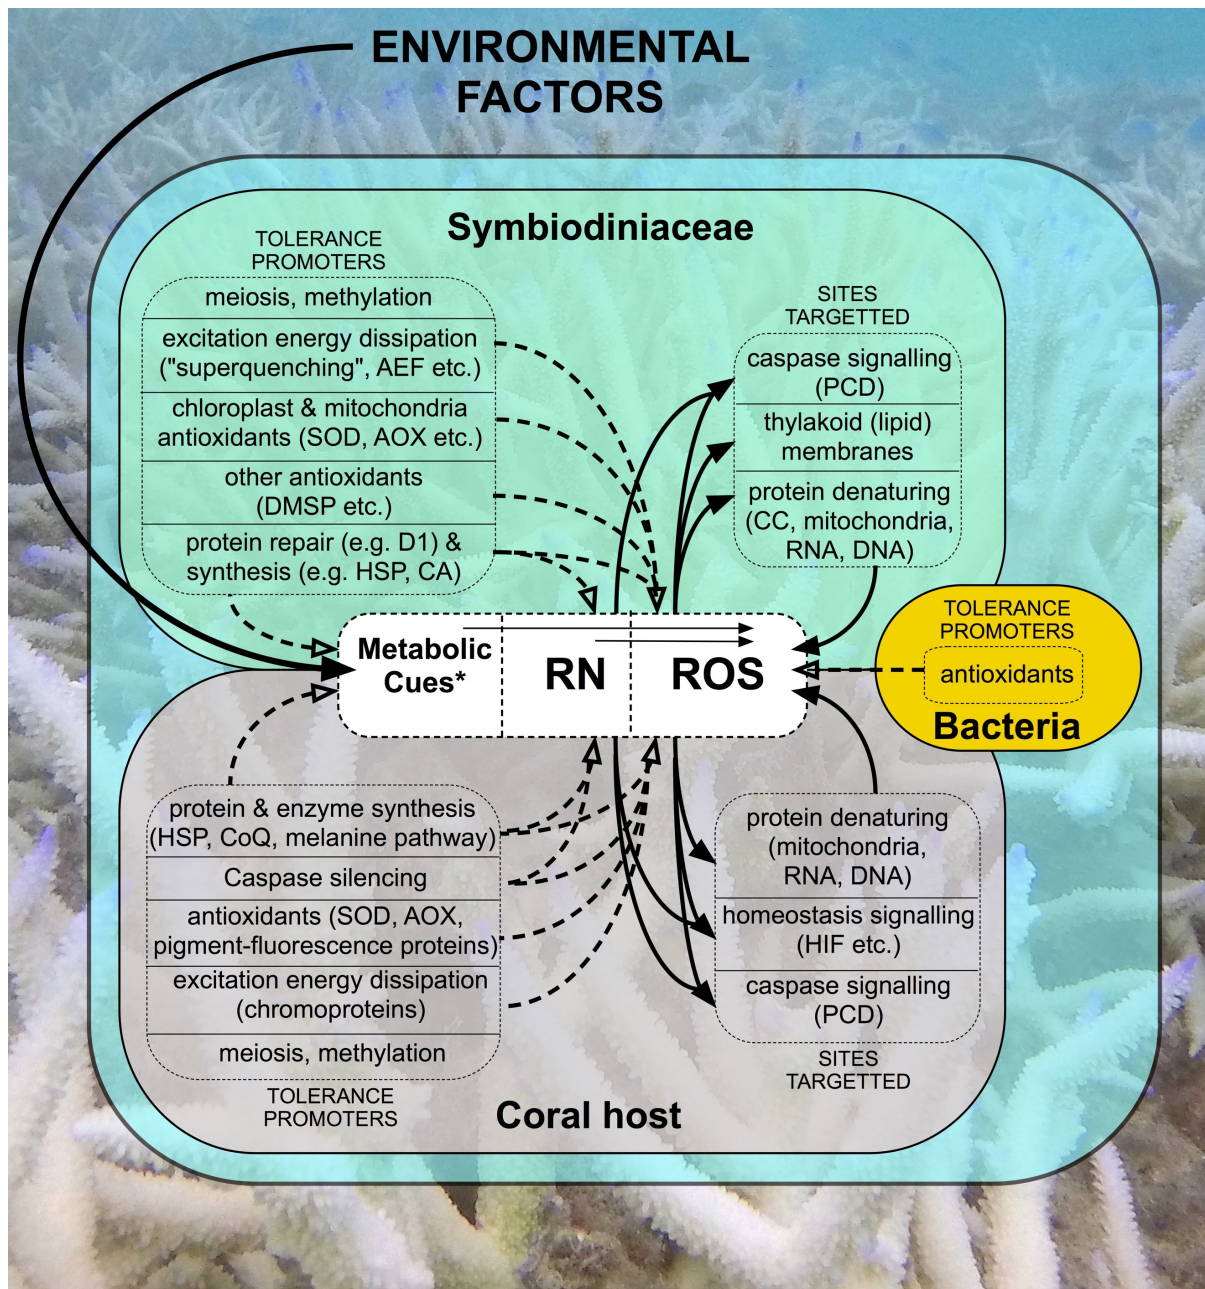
ENVIRONMENTAL FACTORS

Symbiodiniaceae

TOLERANCE PROMOTERS

meiosis, methylation

excitation energy dissipation ("superquenching", AEF etc.)

chloroplast & mitochondria antioxidants (SOD, AOX etc.)

other antioxidants (DMSP etc.)

protein repair (e.g. D1) & synthesis (e.g. HSP, CA)

SITES TARGETTED

caspase signalling (PCD)

thylakoid (lipid) membranes

protein denaturing (CC, mitochondria, RNA, DNA)

Metabolic Cues*

RN

ROS

TOLERANCE PROMOTERS

antioxidants

Bacteria

protein & enzyme synthesis (HSP, CoQ, melanine pathway)

Caspase silencing

antioxidants (SOD, AOX, pigment-fluorescence proteins)

excitation energy dissipation (chromoproteins)

meiosis, methylation

TOLERANCE PROMOTERS

protein denaturing (mitochondria, RNA, DNA)

homeostasis signalling (HIF etc.)

caspase signalling (PCD)

SITES TARGETTED

Coral host